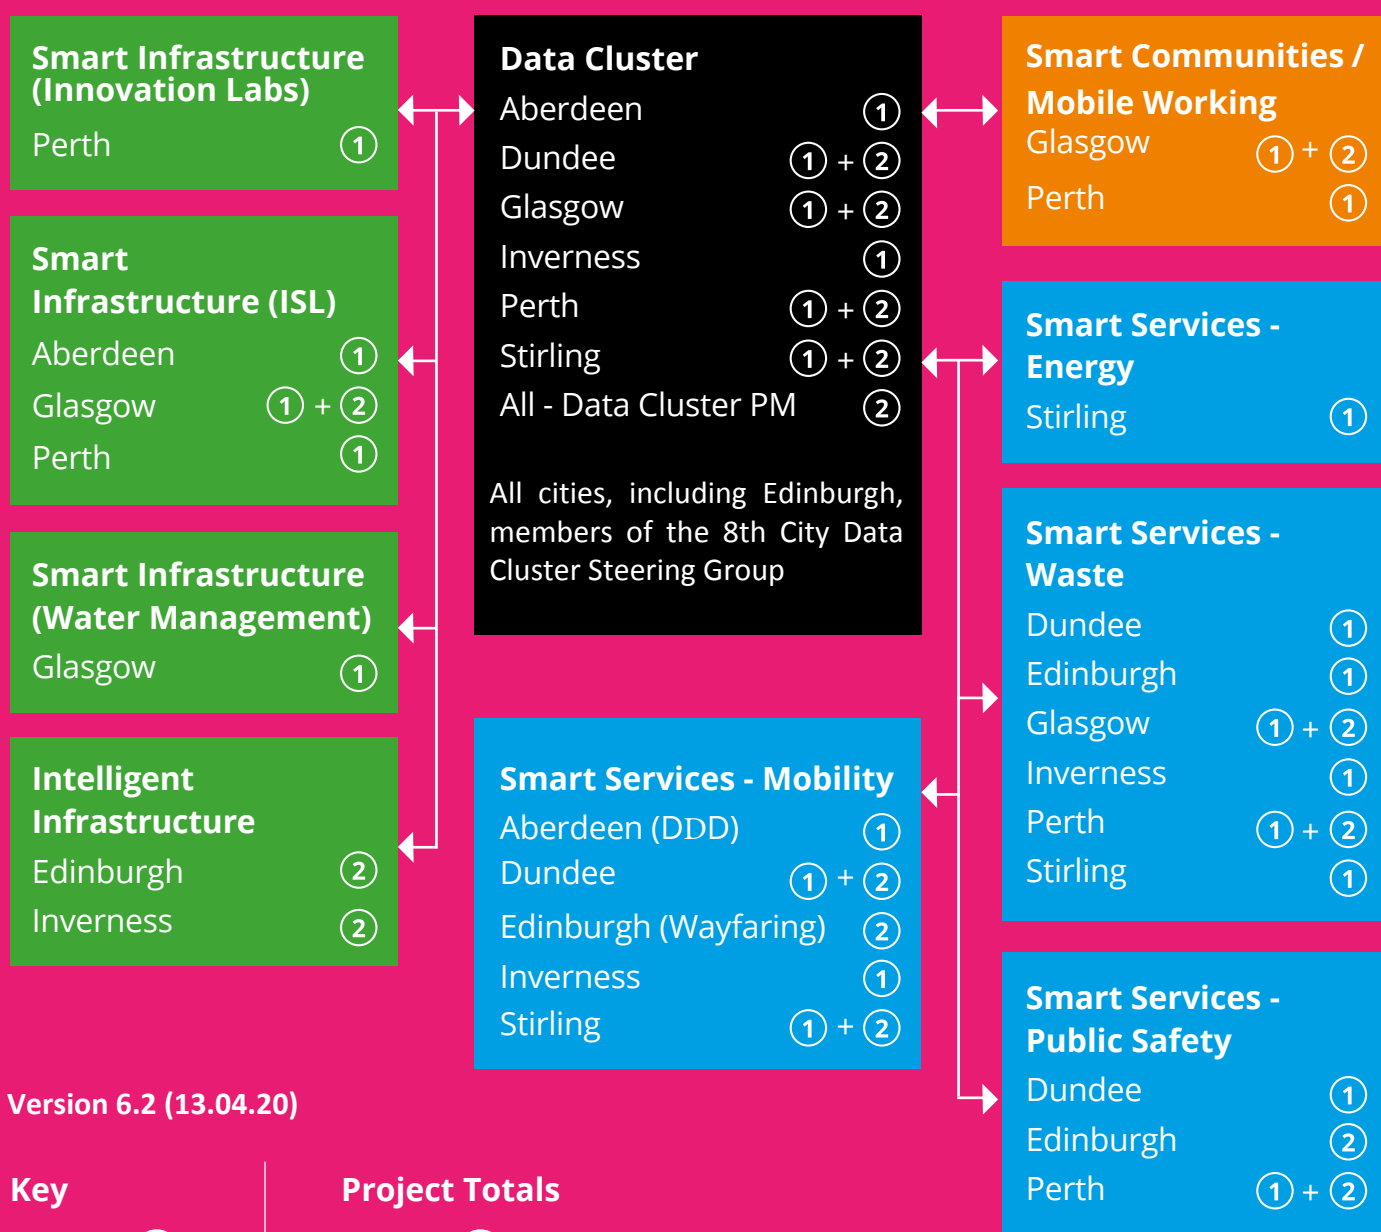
Smart Infrastructure (Innovation Labs)
Perth ①

Smart Infrastructure (ISL)
Aberdeen ①
Glasgow ① + ②
Perth ①

Smart Infrastructure (Water Management)
Glasgow ①

Intelligent Infrastructure
Edinburgh ②
Inverness ②

Data Cluster
Aberdeen ①
Dundee ① + ②
Glasgow ① + ②
Inverness ①
Perth ① + ②
Stirling ① + ②
All - Data Cluster PM ②

All cities, including Edinburgh, members of the 8th City Data Cluster Steering Group

Smart Services - Mobility
Aberdeen (DDD) ①
Dundee ① + ②
Edinburgh (Wayfaring) ②
Inverness ①
Stirling ① + ②

Smart Communities / Mobile Working
Glasgow ① + ②
Perth ①

Smart Services - Energy
Stirling ①

Smart Services - Waste
Dundee ①
Edinburgh ①
Glasgow ① + ②
Inverness ①
Perth ① + ②
Stirling ①

Smart Services - Public Safety
Dundee ①
Edinburgh ②
Perth ① + ②

Version 6.2 (13.04.20)

Key

Project Totals